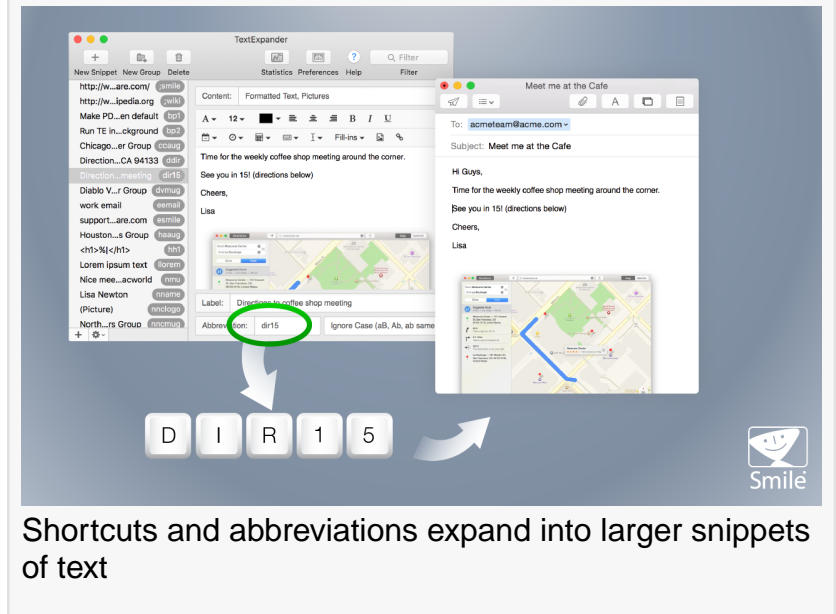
TextExpander

New Snippet New Group Delete

Statistics Preferences Help

Filter

http://w...are.com/ ;smile
http://w...ipedia.org ;wiki
Make PD...en default bp1
Run TE in...ckground bp2
Chicago...er Group ccaug
Direction...CA 94133 ddir
Direction...meeting dir15
Diablo V...r Group dvmug
work email eemail
support...are.com esmile
Houston...s Group haaug
<h1>%|</h1> hh1
Lorem ipsum text llorem
Nice mee...acworld nmu
Lisa Newton nname
(Picture) nnclogo
North...rs Group nncmug

Content: Formatted Text, Pictures

Fill-ins

Time for the weekly coffee shop meeting around the corner.

See you in 15! (directions below)

Cheers,

Lisa

Label: Directions to coffee shop meeting

Abbreviation: dir15

Ignore Case (aB, Ab, ab same

Meet me at the Cafe

To: acmeteam@acme.com

Subject: Meet me at the Cafe

Hi Guys,

Time for the weekly coffee shop meeting around the corner.

See you in 15! (directions below)

Cheers,

Lisa

D I R 1 5

Smile

Shortcuts and abbreviations expand into larger snippets of text